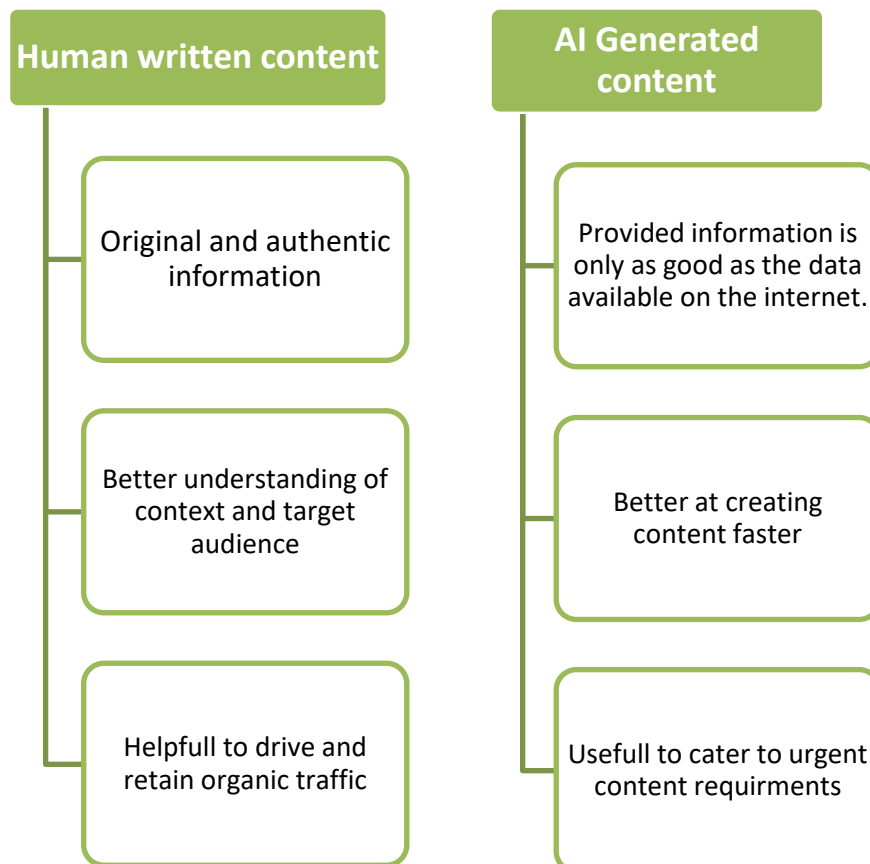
Human written content

Original and authentic information

Better understanding of context and target audience

Helpfull to drive and retain organic traffic

AI Generated content

Provided information is only as good as the data available on the internet.

Better at creating content faster

Usefull to cater to urgent content requirments